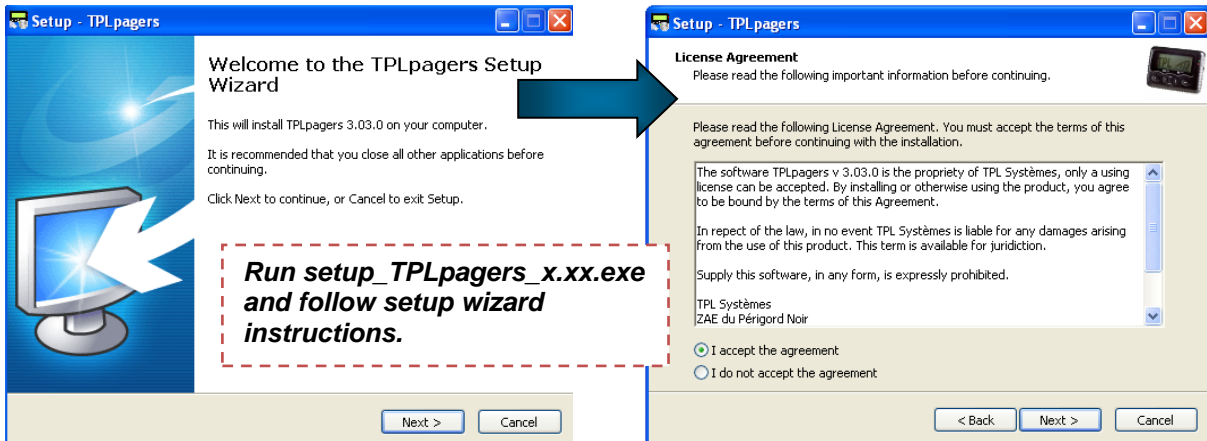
Setup - TPLpagers

Welcome to the TPLpagers Setup Wizard

This will install TPLpagers 3.03.0 on your computer.

It is recommended that you close all other applications before continuing.

Click Next to continue, or Cancel to exit Setup.

Run setup_TPLpagers_x.xx.exe and follow setup wizard instructions.

Next >
Cancel

Setup - TPLpagers

License Agreement
Please read the following important information before continuing.

Please read the following License Agreement. You must accept the terms of this agreement before continuing with the installation.

The software TPLpagers v 3.03.0 is the propriety of TPL Systèmes, only a using license can be accepted. By installing or otherwise using the product, you agree to be bound by the terms of this Agreement.

In repect of the law, in no event TPL Systèmes is liable for any damages arising from the use of this product. This term is available for juridiction.

Supply this software, in any form, is expressly prohibited.

TPL Systèmes
ZAE du Périgord Noir

I accept the agreement
I do not accept the agreement

< Back
Next >
Cancel